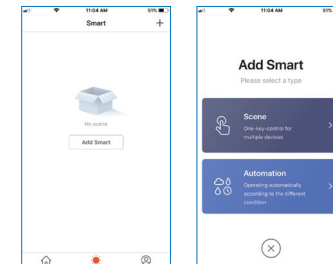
11:04 AM
51%
Smart
+
No scene
Add Smart

11:04 AM
51%
Add Smart
Please select a type
Scene
One-key control for multiple devices
>
Automation
Operating automatically according to the different condition
>
×